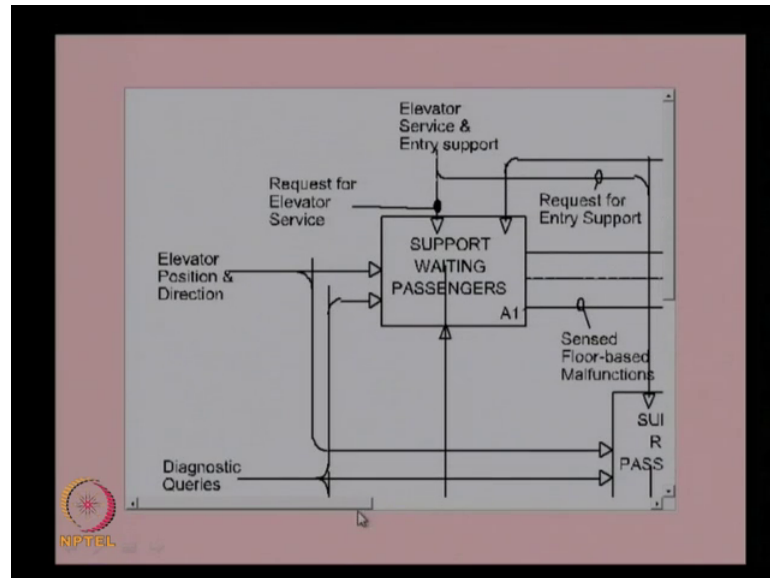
Elevator Service & Entry support

Request for Elevator Service

Request for Entry Support

Elevator Position & Direction

SUPPORT WAITING PASSENGERS

A1

Sensed Floor-based Malfunctions

SUI R PASS

Diagnostic Queries

NPTEL